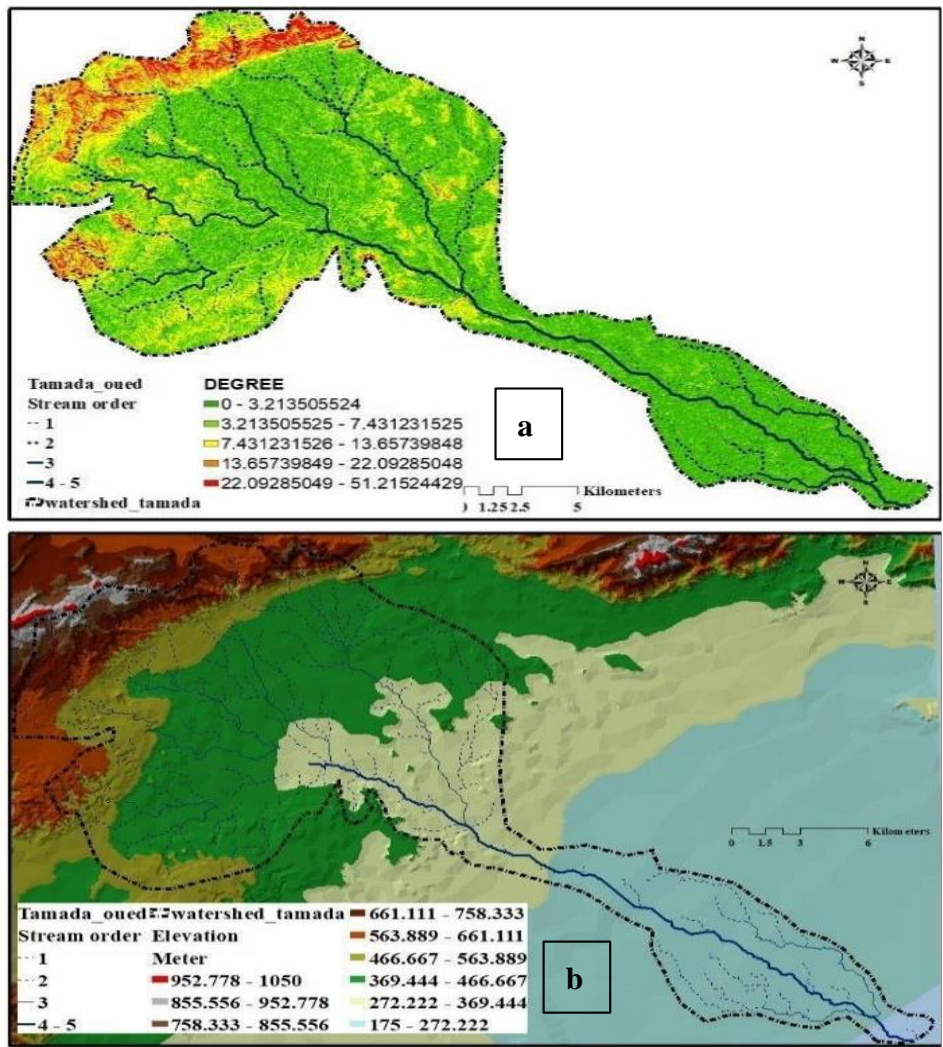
N
W E
S

Tamada_oued
Stream order
1
2
3
4 - 5
watershed_tamada

DEGREE
0 - 3.213505524
3.213505525 - 7.431231525
7.431231526 - 13.65739848
13.65739849 - 22.09285048
22.09285049 - 51.21524429

a

0 1.25 2.5 5 Kilometers

N
W E
S

0 1.5 3 6 Kilometers

Tamada_oued
Stream order
1
2
3
4 - 5

watershed_tamada
Elevation
Meter
952.778 - 1050
855.556 - 952.778
758.333 - 855.556
661.111 - 758.333
563.889 - 661.111
466.667 - 563.889
369.444 - 466.667
272.222 - 369.444
175 - 272.222

b